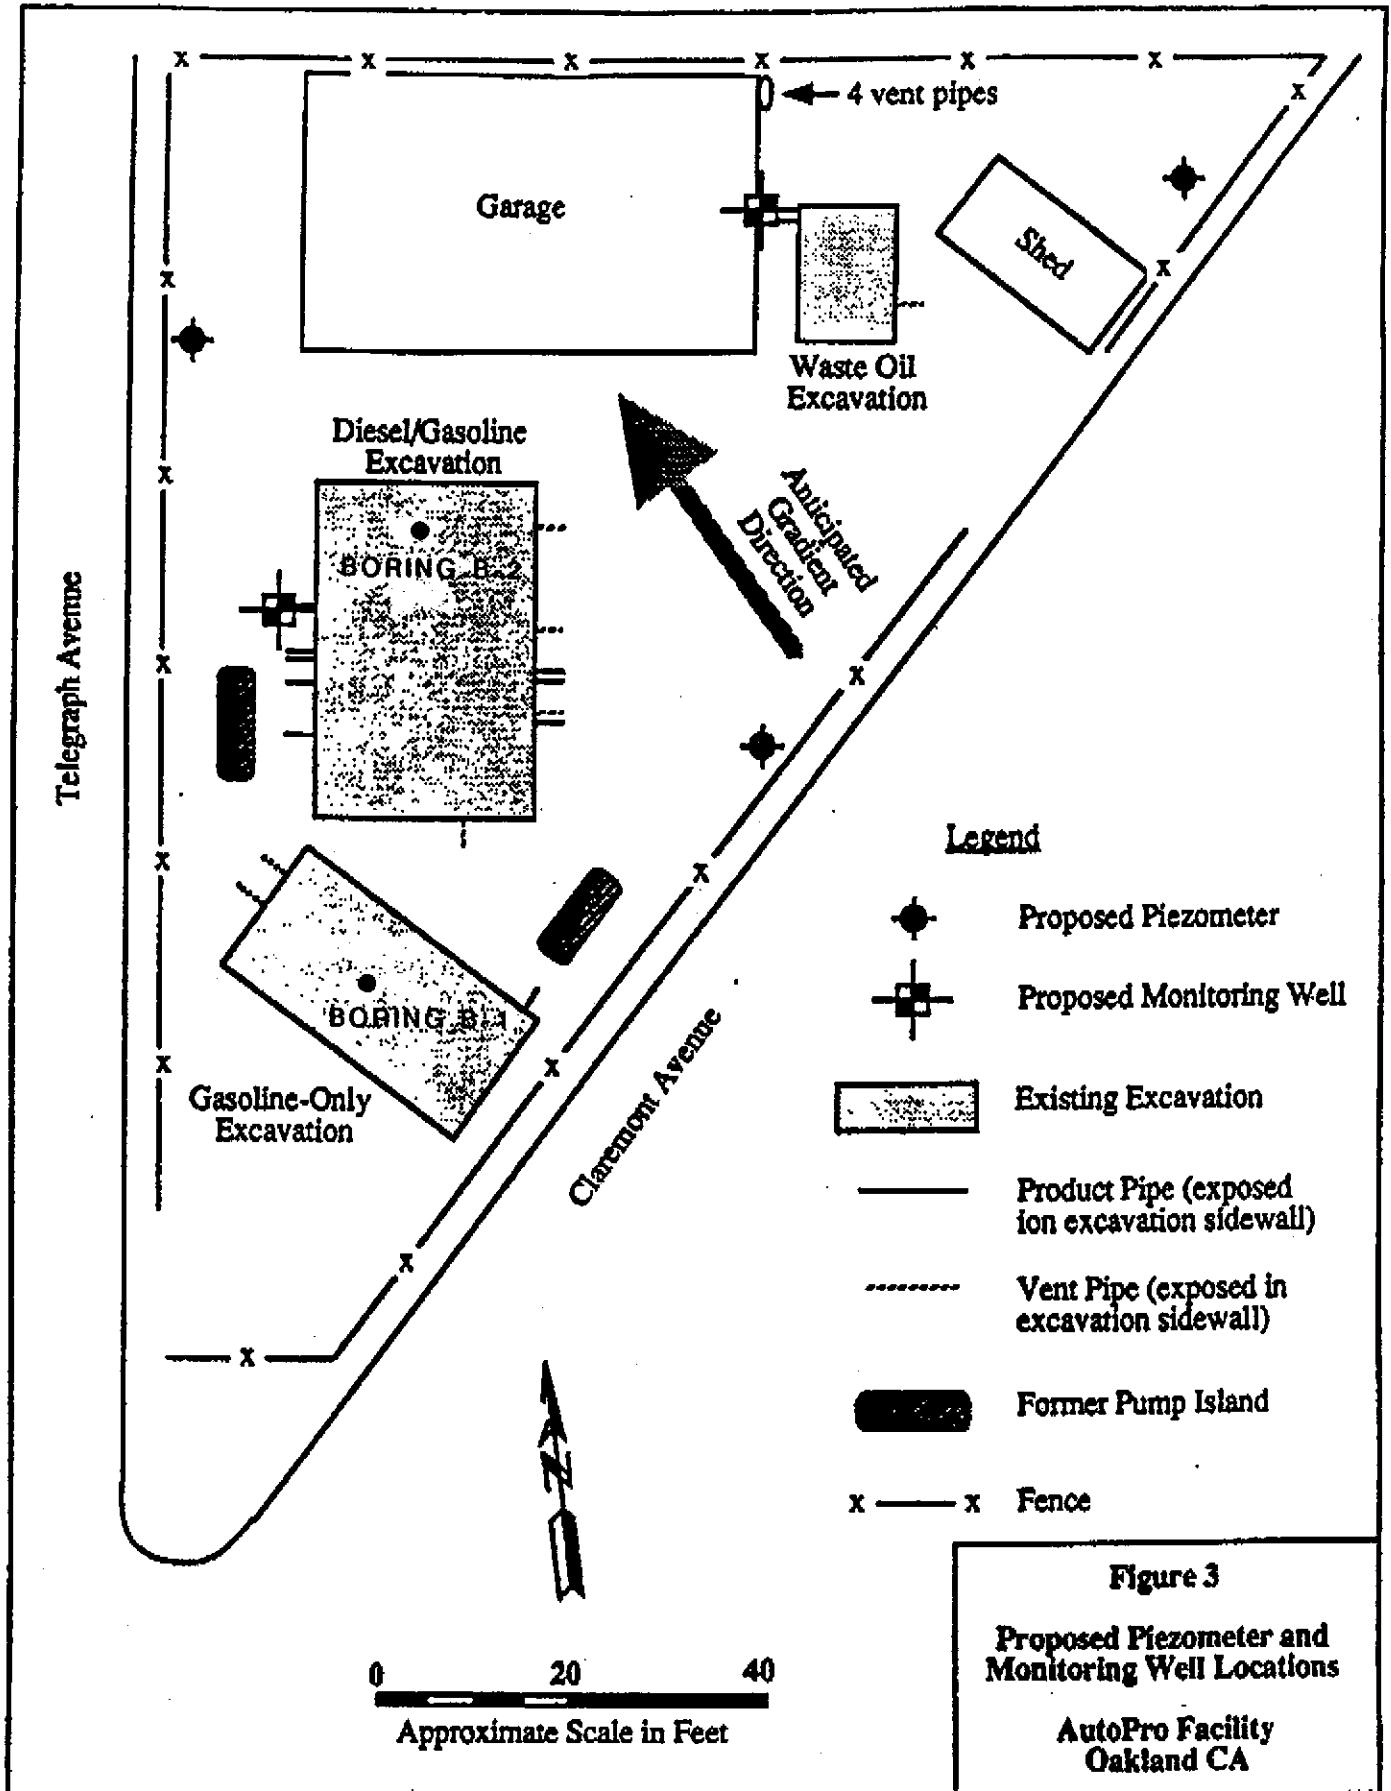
x x x x x x x

4 vent pipes

Garage

Shed

x

x

Waste Oil Excavation

Diesel/Gasoline Excavation

Anticipated Gradient Direction

BORING B-2

x

Telegraph Avenue

x

x

Legend

x

Proposed Piezometer

Proposed Monitoring Well

BORING B-1

x

Gasoline-Only Excavation

Claremont Avenue

Existing Excavation

Product Pipe (exposed ion excavation sidewall)

x

Vent Pipe (exposed in excavation sidewall)

x

Former Pump Island

N

x — x Fence

Figure 3

Proposed Piezometer and Monitoring Well Locations

AutoPro Facility Oakland CA

0 20 40

Approximate Scale in Feet